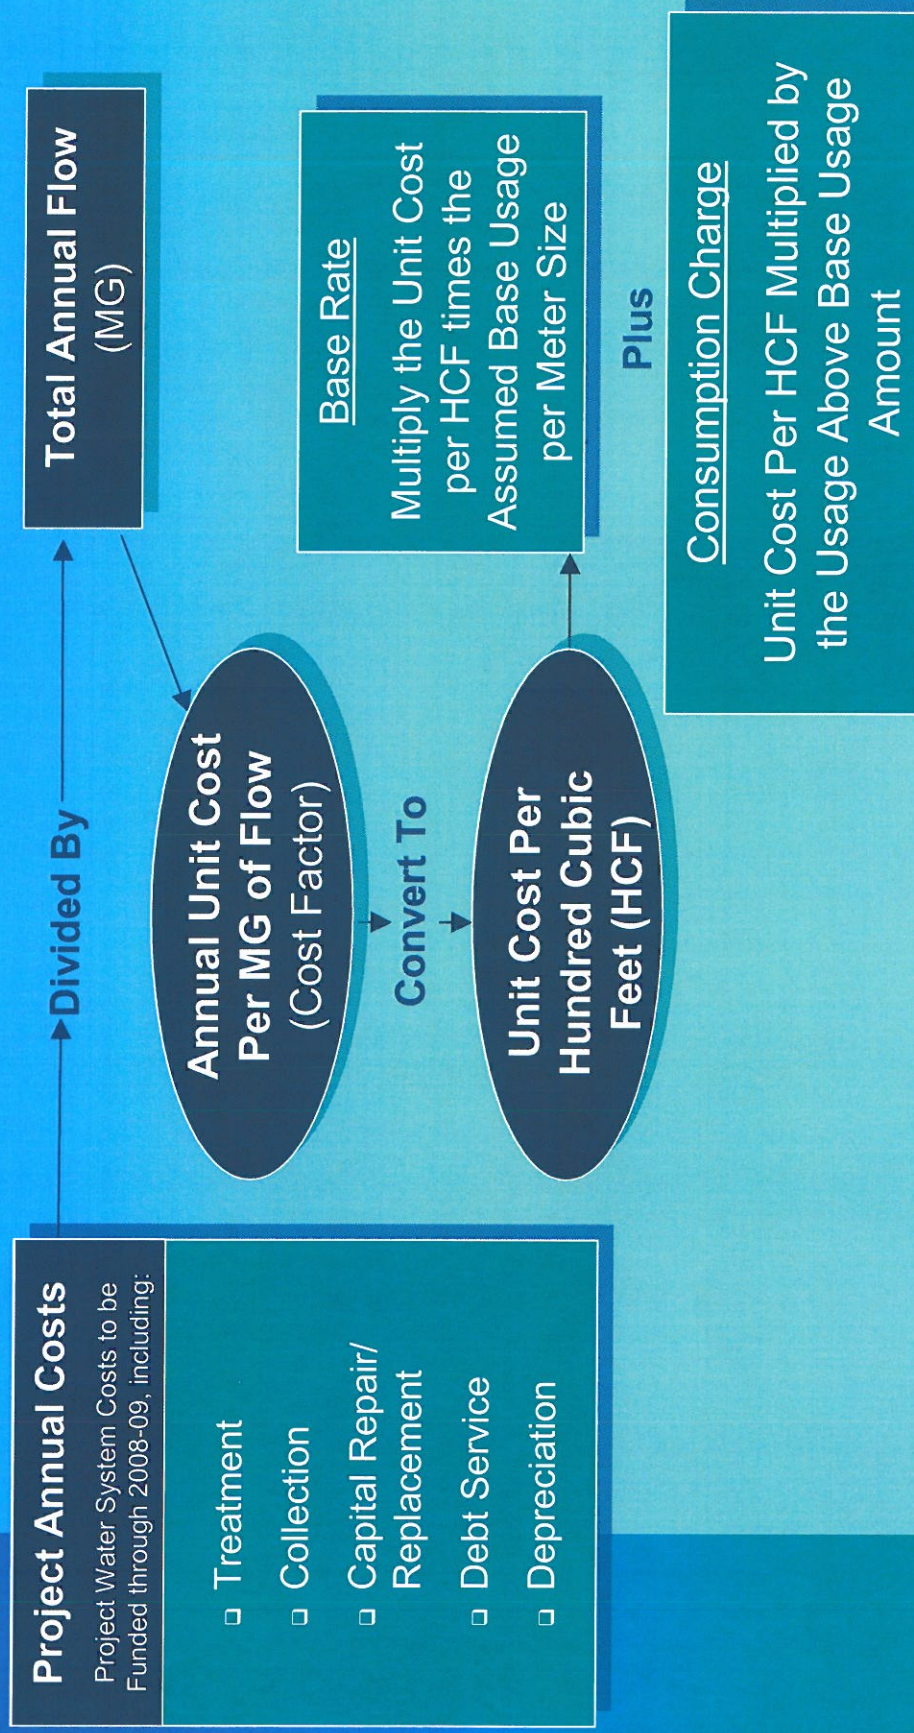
Project Annual Costs

Project Water System Costs to be Funded through 2008-09, including:

- Treatment
- Collection
- Capital Repair/ Replacement
- Debt Service
- Depreciation

Divided By

Total Annual Flow (MG)

Annual Unit Cost Per MG of Flow (Cost Factor)

Convert To

Unit Cost Per Hundred Cubic Feet (HCF)

Base Rate

Multiply the Unit Cost per HCF times the Assumed Base Usage per Meter Size

Plus

Consumption Charge

Unit Cost Per HCF Multiplied by the Usage Above Base Usage Amount